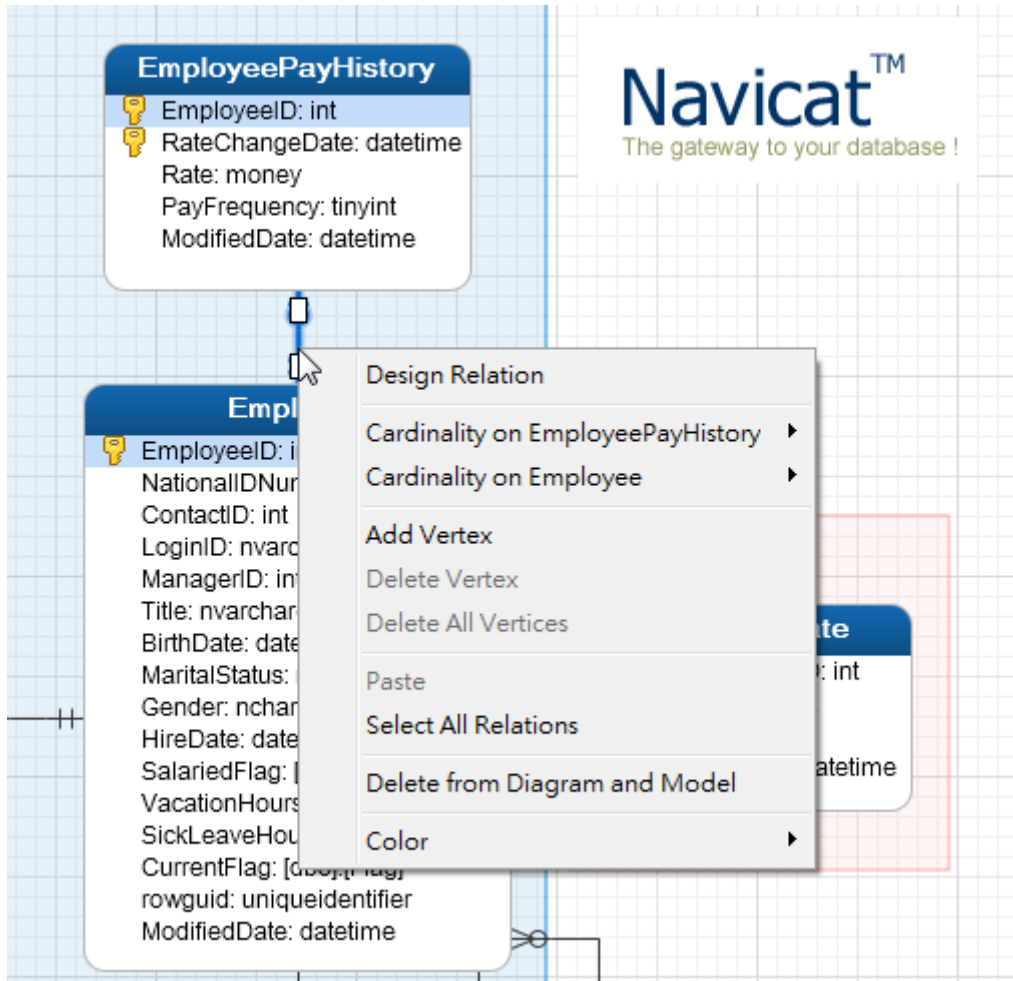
EmployeePayHistory
EmployeeID: int
RateChangeDate: datetime
Rate: money
PayFrequency: tinyint
ModifiedDate: datetime

Navicat™
The gateway to your database !

Empl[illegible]
EmployeeID: i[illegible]
NationalIDNu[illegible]
ContactID: int
LoginID: nvarc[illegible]
ManagerID: in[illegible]
Title: nvarcha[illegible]
BirthDate: date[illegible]
MaritalStatus: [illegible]
Gender: nchar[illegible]
HireDate: date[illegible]
SalariedFlag: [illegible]
VacationHours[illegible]
SickLeaveHou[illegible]
CurrentFlag: [dbo].[Flag]
rowguid: uniqueidentifier
ModifiedDate: datetime

Design Relation
Cardinality on EmployeePayHistory
Cardinality on Employee
Add Vertex
Delete Vertex
Delete All Vertices
Paste
Select All Relations
Delete from Diagram and Model
Color

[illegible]ate
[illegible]: int
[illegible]atetime